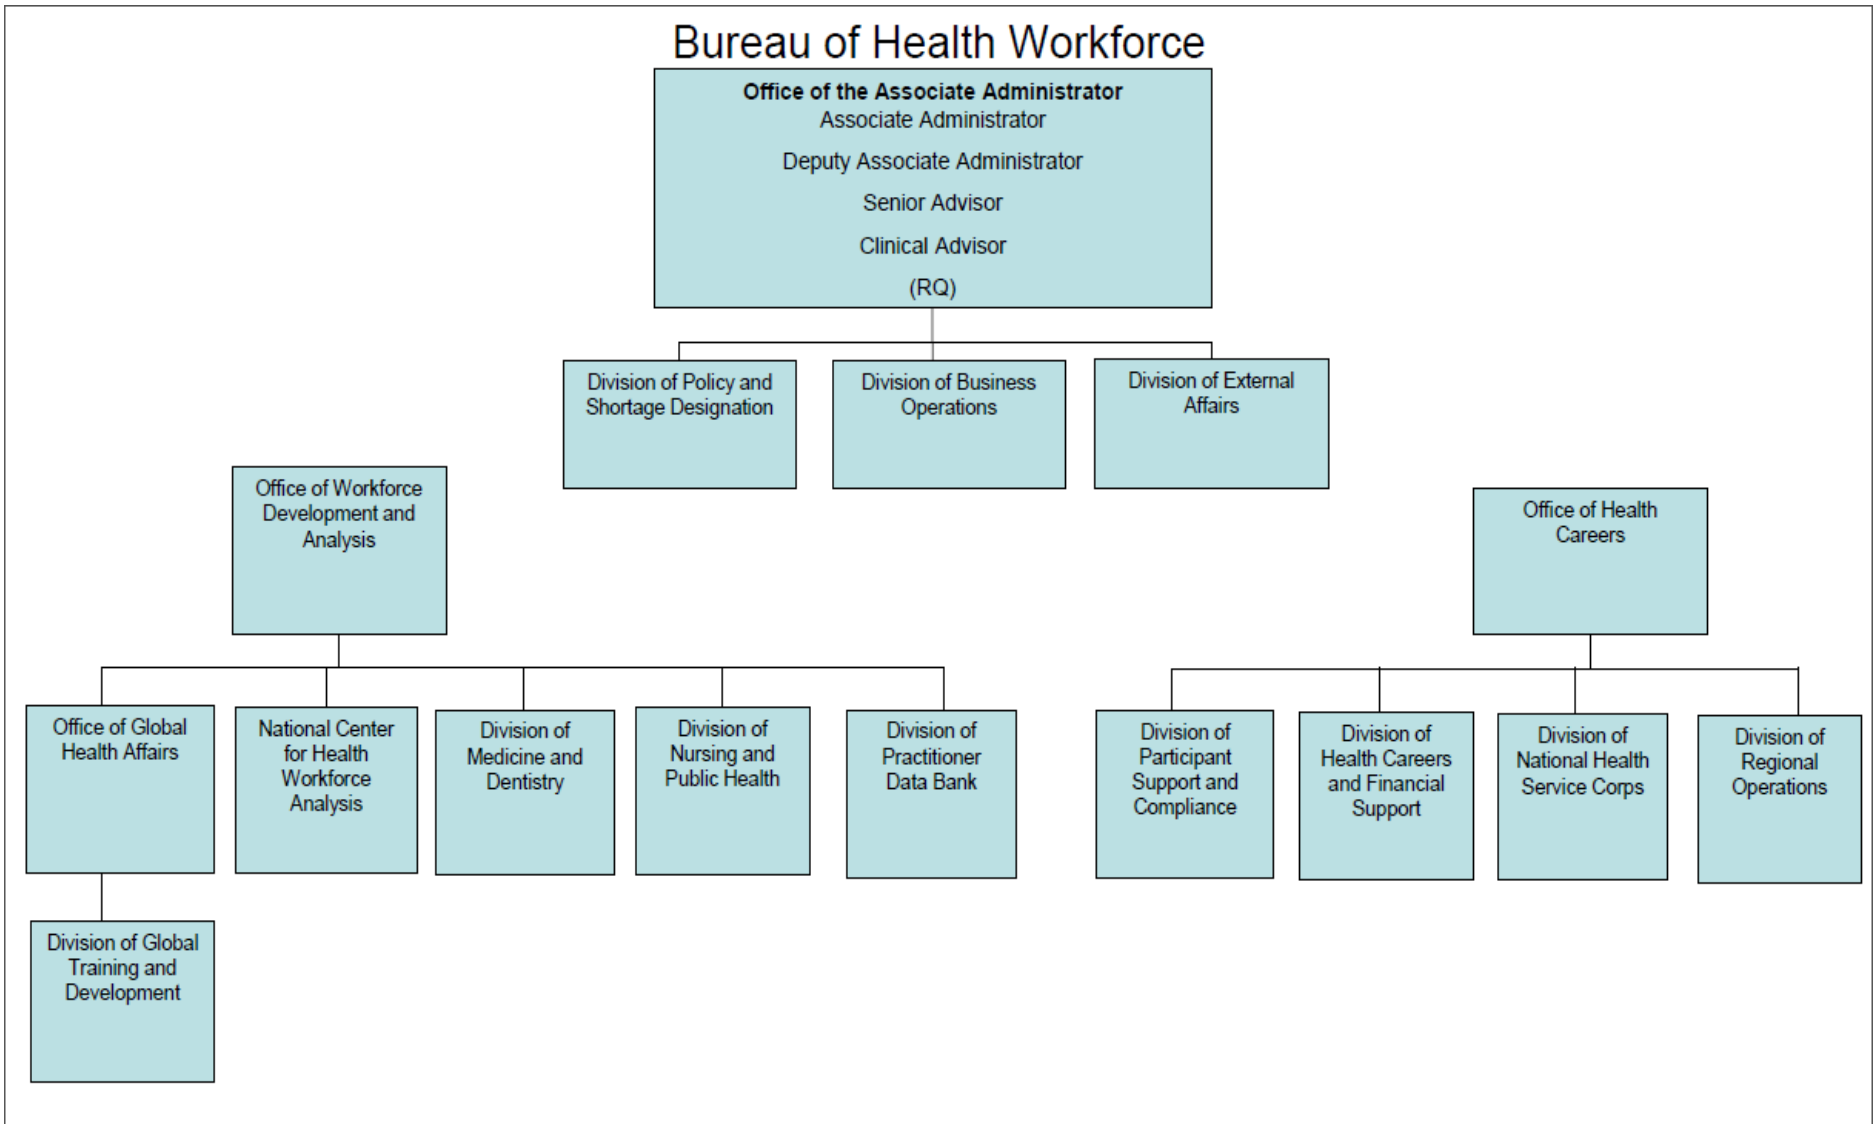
Bureau of Health Workforce

Office of the Associate Administrator
Associate Administrator
Deputy Associate Administrator
Senior Advisor
Clinical Advisor
(RQ)

Division of Policy and Shortage Designation

Division of Business Operations

Division of External Affairs

Office of Workforce Development and Analysis

Office of Health Careers

Office of Global Health Affairs

National Center for Health Workforce Analysis

Division of Medicine and Dentistry

Division of Nursing and Public Health

Division of Practitioner Data Bank

Division of Participant Support and Compliance

Division of Health Careers and Financial Support

Division of National Health Service Corps

Division of Regional Operations

Division of Global Training and Development